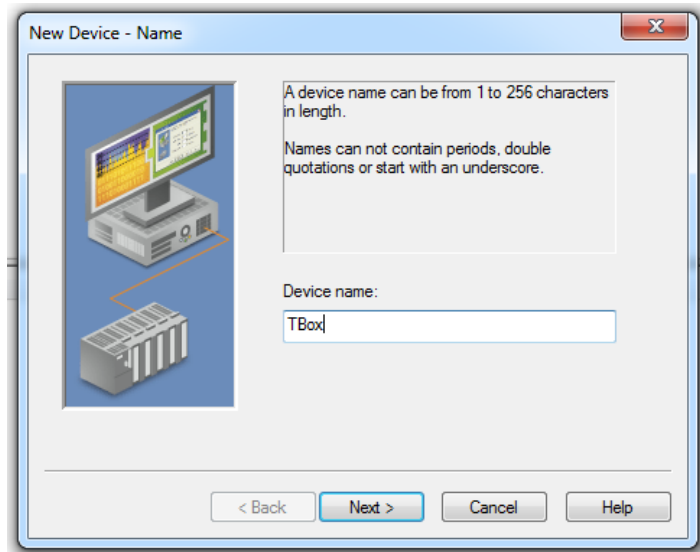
New Device - Name

A device name can be from 1 to 256 characters in length.

Names can not contain periods, double quotations or start with an underscore.

Device name:

TBox

< Back

Next >

Cancel

Help